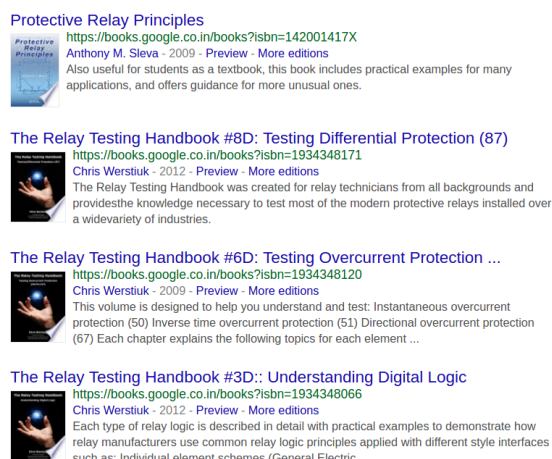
Protective Relay Principles
https://books.google.co.in/books?isbn=142001417X
Anthony M. Sleva - 2009 - Preview - More editions
Also useful for students as a textbook, this book includes practical examples for many applications, and offers guidance for more unusual ones.

The Relay Testing Handbook #8D: Testing Differential Protection (87)
https://books.google.co.in/books?isbn=1934348171
Chris Werstiuk - 2012 - Preview - More editions
The Relay Testing Handbook was created for relay technicians from all backgrounds and providesthe knowledge necessary to test most of the modern protective relays installed over a widevariety of industries.

The Relay Testing Handbook #6D: Testing Overcurrent Protection ...
https://books.google.co.in/books?isbn=1934348120
Chris Werstiuk - 2009 - Preview - More editions
This volume is designed to help you understand and test: Instantaneous overcurrent protection (50) Inverse time overcurrent protection (51) Directional overcurrent protection (67) Each chapter explains the following topics for each element ...

The Relay Testing Handbook #3D:: Understanding Digital Logic
https://books.google.co.in/books?isbn=1934348066
Chris Werstiuk - 2012 - Preview - More editions
Each type of relay logic is described in detail with practical examples to demonstrate how relay manufacturers use common relay logic principles applied with different style interfaces such as: Individual element schemes (General Electric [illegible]